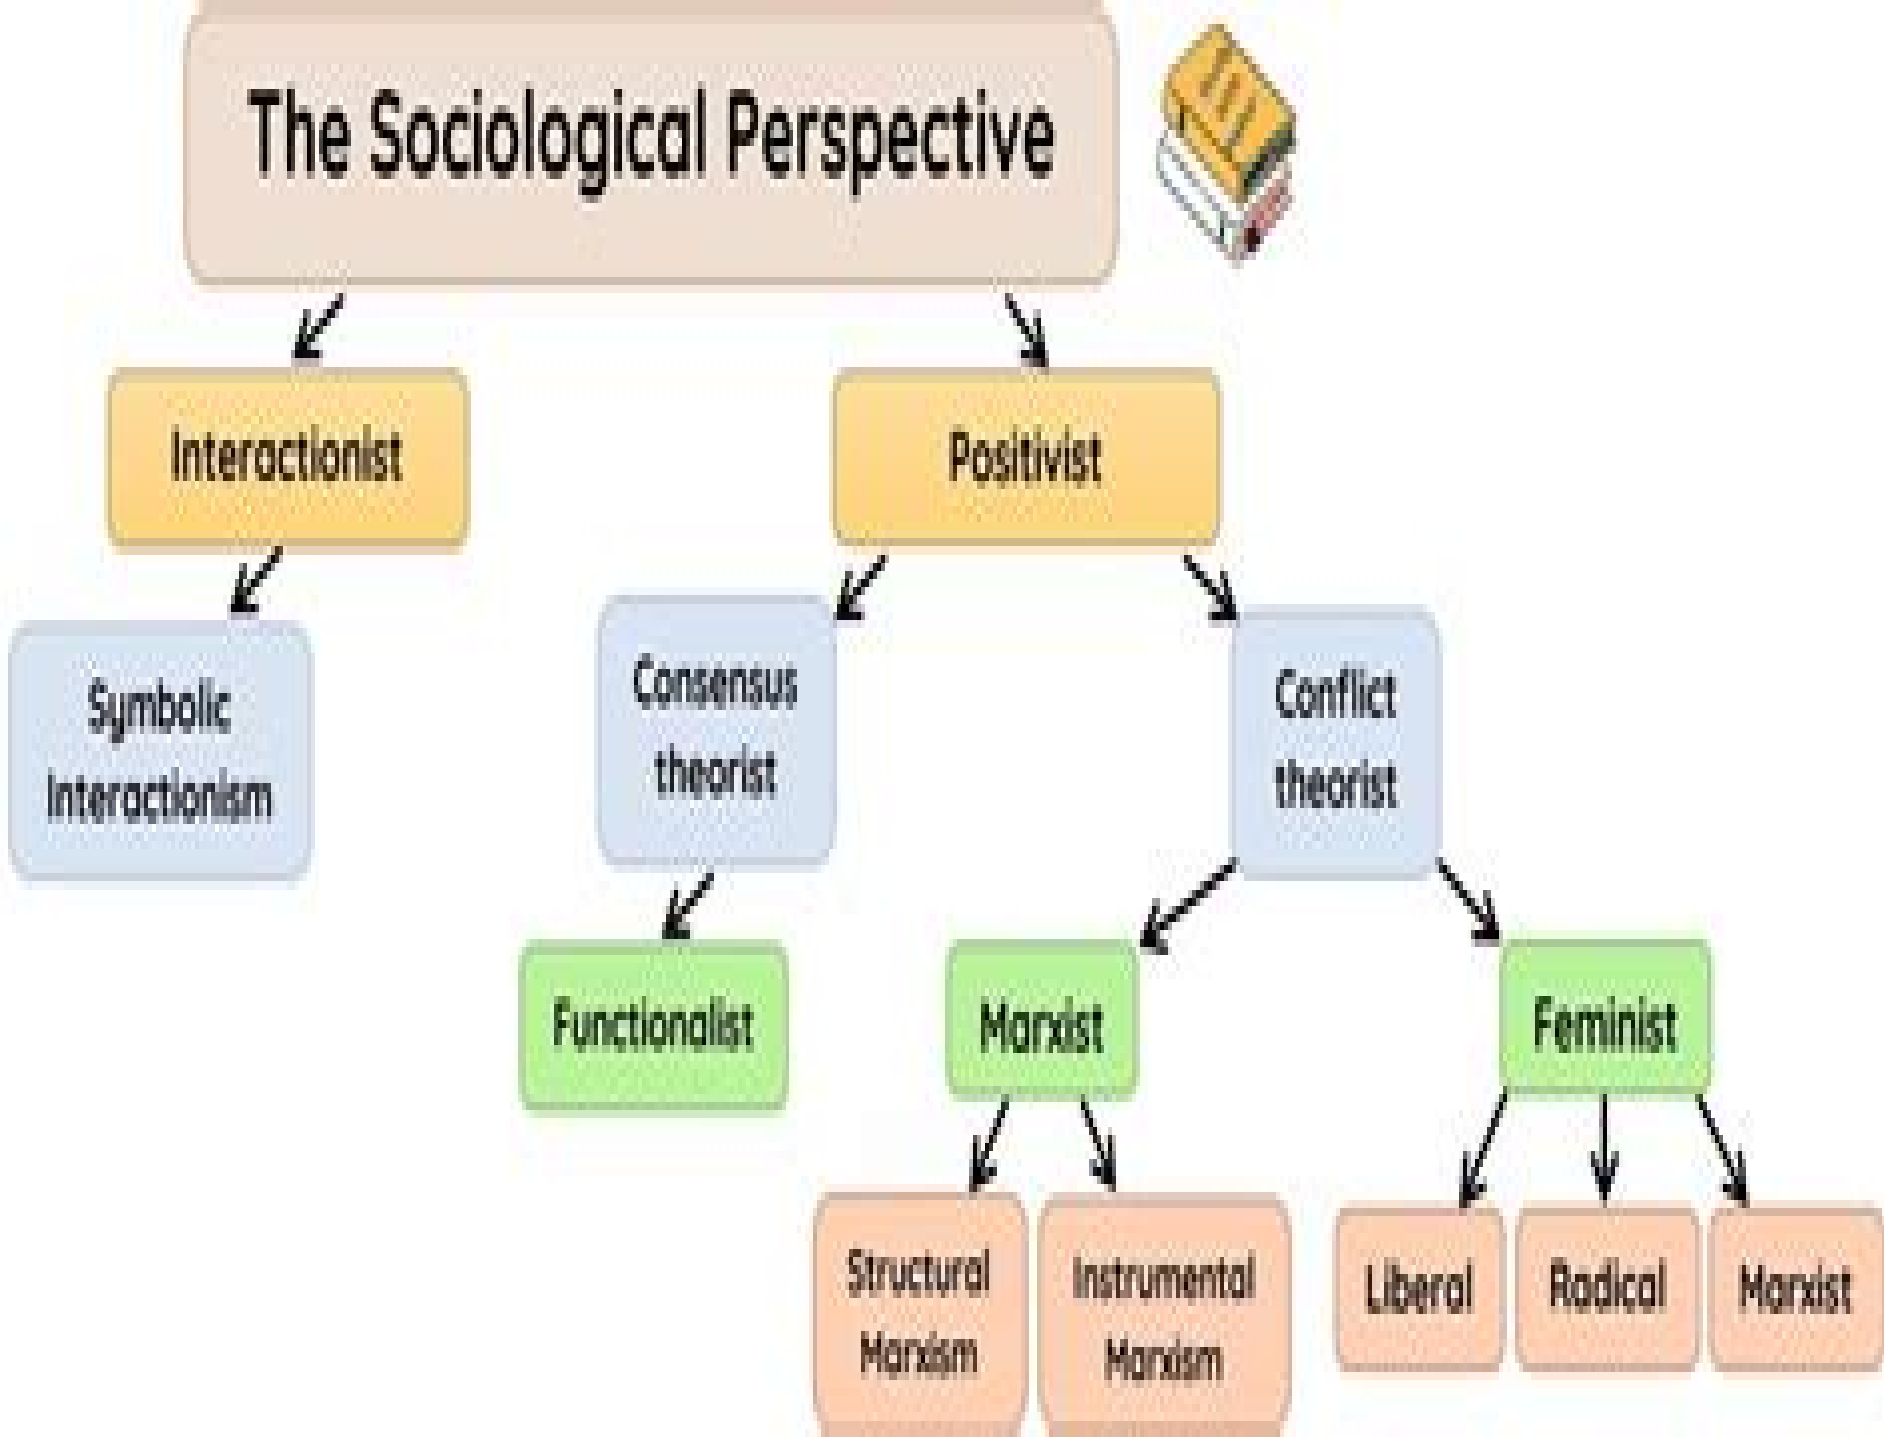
The Sociological Perspective

Interactionist

Positivist

Symbolic Interactionism

Consensus theorist

Conflict theorist

Functionalist

Marxist

Feminist

Structural Marxism

Instrumental Marxism

Liberal

Radical

Marxist